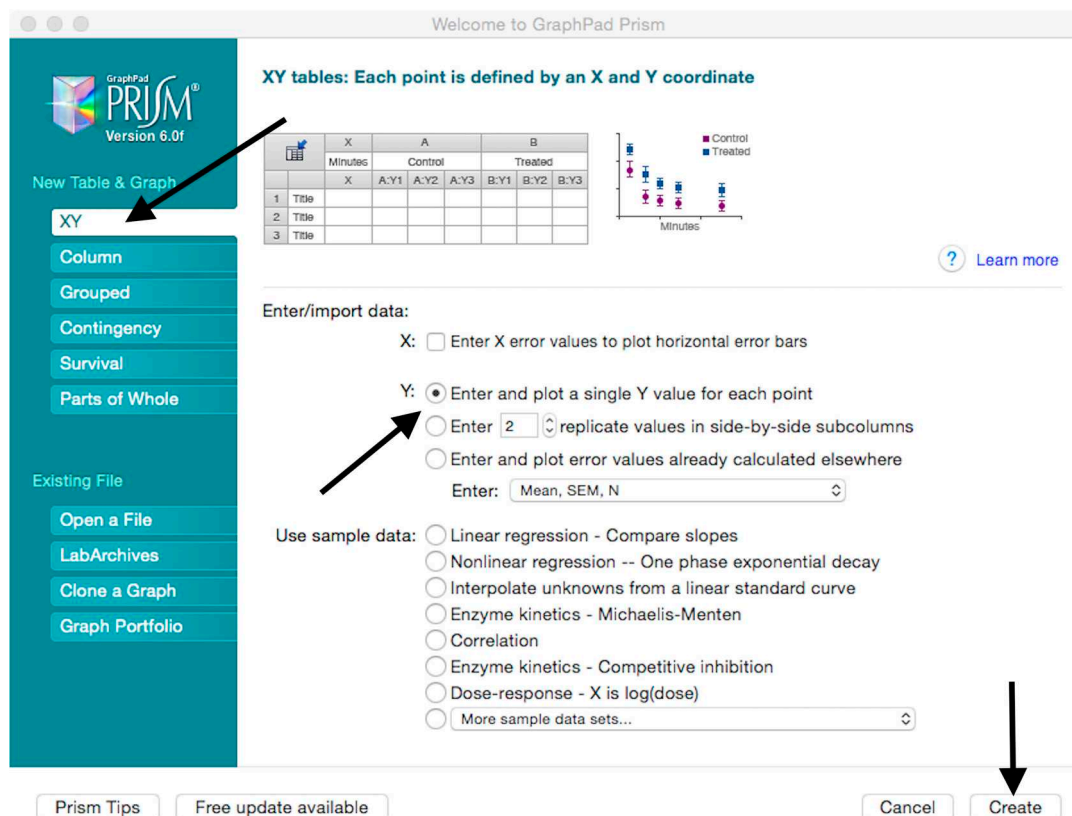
Welcome to GraphPad Prism

GraphPad PRISM®
Version 6.0f

New Table & Graph
XY
Column
Grouped
Contingency
Survival
Parts of Whole

Existing File
Open a File
LabArchives
Clone a Graph
Graph Portfolio

XY tables: Each point is defined by an X and Y coordinate

| | | X | A | | | B | | |
|---|---|---|---|---|---|---|---|---|
| | | Minutes | Control | | | Treated | | |
| | | X | A:Y1 | A:Y2 | A:Y3 | B:Y1 | B:Y2 | B:Y3 |
| 1 | Title | | | | | | | |
| 2 | Title | | | | | | | |
| 3 | Title | | | | | | | |

Control
Treated
Minutes

? Learn more

Enter/import data:

X: Enter X error values to plot horizontal error bars

Y: Enter and plot a single Y value for each point
Enter 2 replicate values in side-by-side subcolumns
Enter and plot error values already calculated elsewhere
Enter: Mean, SEM, N

Use sample data: Linear regression - Compare slopes
Nonlinear regression -- One phase exponential decay
Interpolate unknowns from a linear standard curve
Enzyme kinetics - Michaelis-Menten
Correlation
Enzyme kinetics - Competitive inhibition
Dose-response - X is log(dose)
More sample data sets...

Prism Tips
Free update available
Cancel
Create